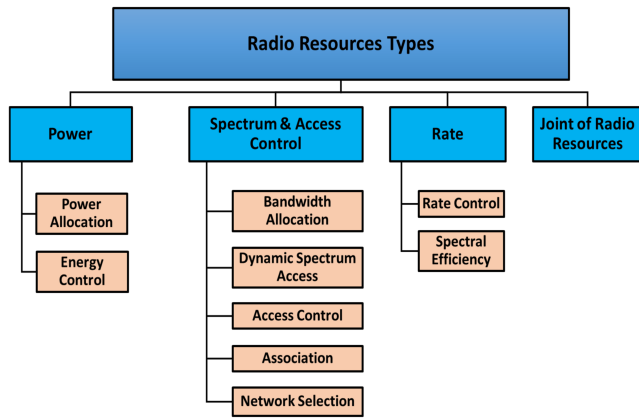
Radio Resources Types

Power

Power Allocation

Energy Control

Spectrum & Access Control

Bandwidth Allocation

Dynamic Spectrum Access

Access Control

Association

Network Selection

Rate

Rate Control

Spectral Efficiency

Joint of Radio Resources